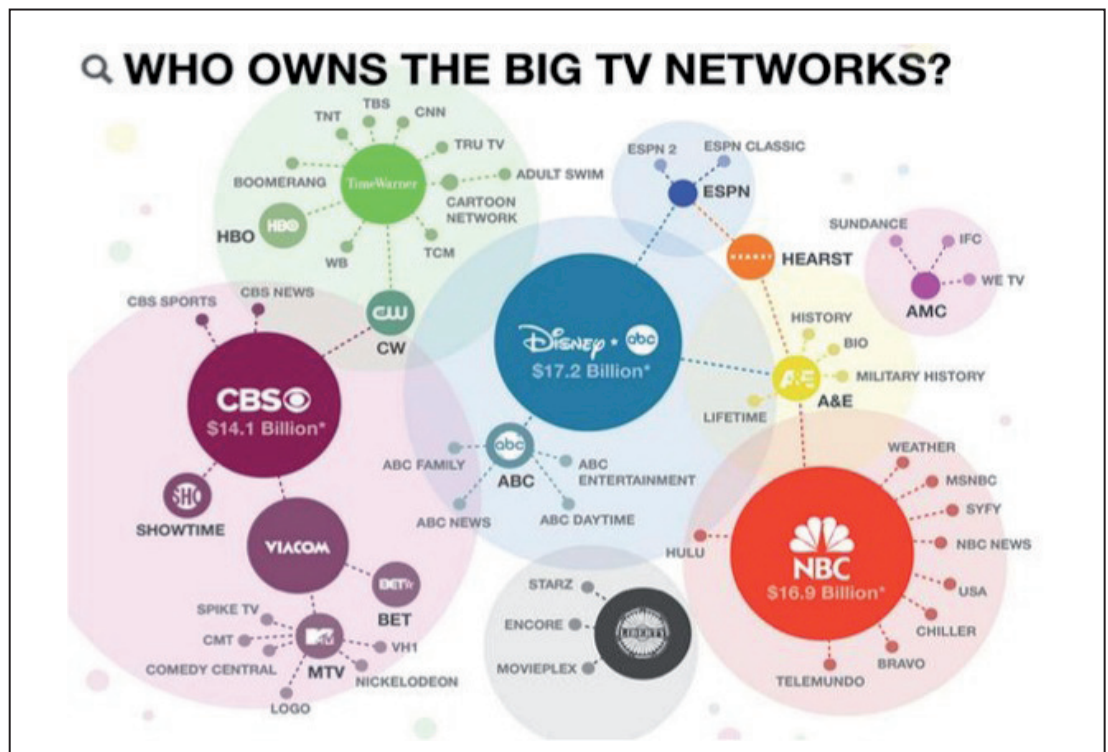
WHO OWNS THE BIG TV NETWORKS?

TNT
TBS
CNN
TRU TV
ADULT SWIM
TimeWarner
BOOMERANG
CARTOON NETWORK
HBO
HBO
WB
TCM
CW
CW
CBS SPORTS
CBS NEWS
CBS
$14.1 Billion*
SHO
SHOWTIME
VIACOM
BET
BET
SPIKE TV
CMT
MTV
VH1
MTV
COMEDY CENTRAL
NICKELODEON
LOGO

ESPN 2
ESPN CLASSIC
ESPN
HEARST
Disney • abc
$17.2 Billion*
abc
ABC
ABC FAMILY
ABC ENTERTAINMENT
ABC NEWS
ABC DAYTIME

SUNDANCE
IFC
WE TV
AMC
HISTORY
BIO
MILITARY HISTORY
A&E
A&E
LIFETIME

STARZ
ENCORE
MOVIEPLEX
LIBERTY

WEATHER
MSNBC
SYFY
NBC NEWS
HULU
NBC
$16.9 Billion*
USA
CHILLER
BRAVO
TELEMUNDO